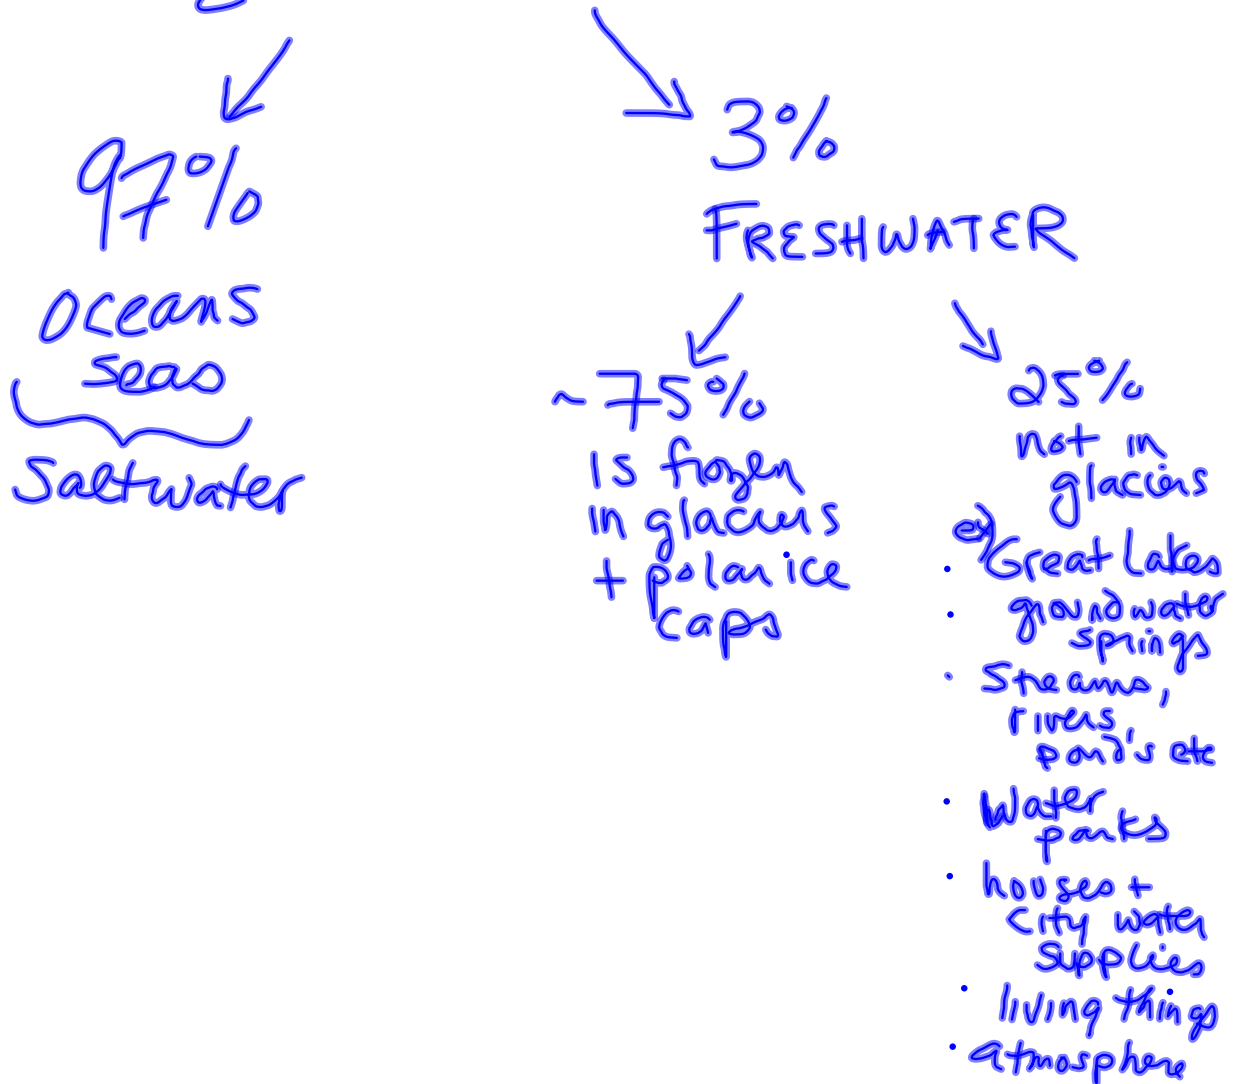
97%

oceans
seas

Saltwater

3%

FRESHWATER

~75%
is frozen in glaciers + polar ice caps

25%
not in glaciers

ex) Great Lakes
· groundwater springs
· Streams, rivers, pond's etc
· Water parks
· houses + city water supplies
· living things
· atmosphere